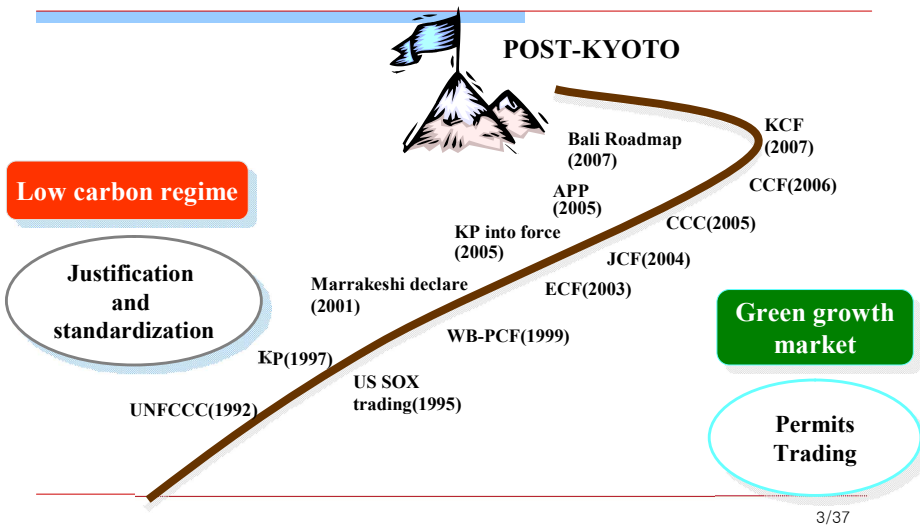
POST-KYOTO

Low carbon regime

Justification and standardization

Bali Roadmap (2007)

KCF (2007)

CCF(2006)

APP (2005)

CCC(2005)

KP into force (2005)

JCF(2004)

Marrakeshi declare (2001)

ECF(2003)

WB-PCF(1999)

KP(1997)

US SOX trading(1995)

UNFCCC(1992)

Green growth market

Permits Trading

3/37